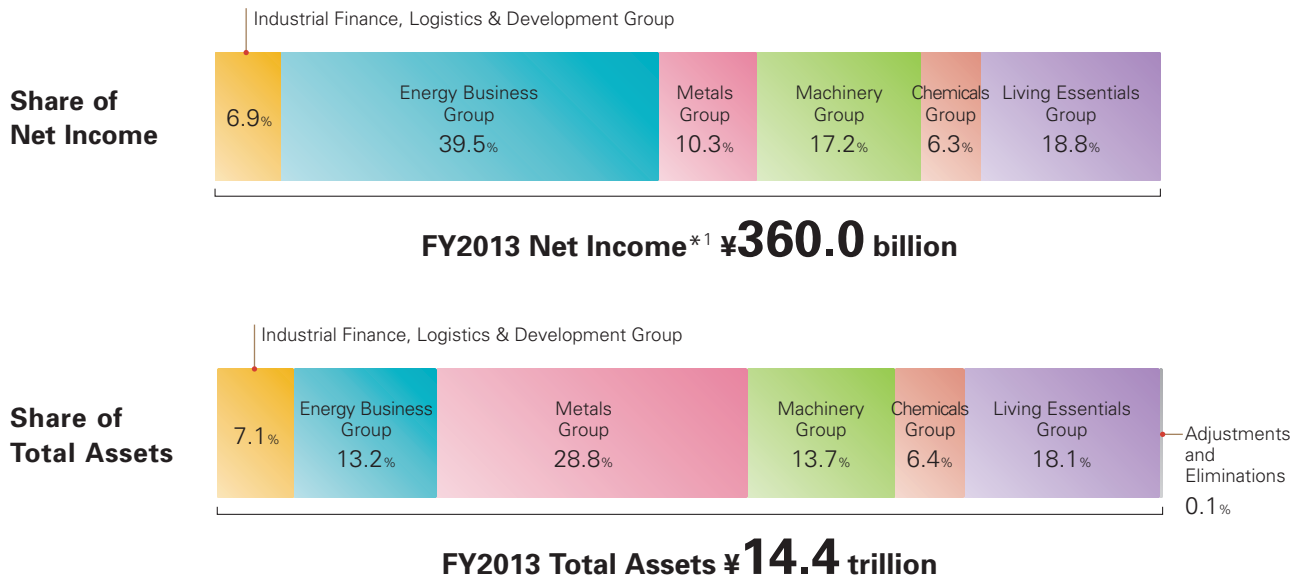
Share of Net Income

Industrial Finance, Logistics & Development Group

6.9%

Energy Business Group 39.5%

Metals Group 10.3%

Machinery Group 17.2%

Chemicals Group 6.3%

Living Essentials Group 18.8%

FY2013 Net Income*1 ¥360.0 billion

Share of Total Assets

Industrial Finance, Logistics & Development Group

7.1%

Energy Business Group 13.2%

Metals Group 28.8%

Machinery Group 13.7%

Chemicals Group 6.4%

Living Essentials Group 18.1%

Adjustments and Eliminations 0.1%

FY2013 Total Assets ¥14.4 trillion